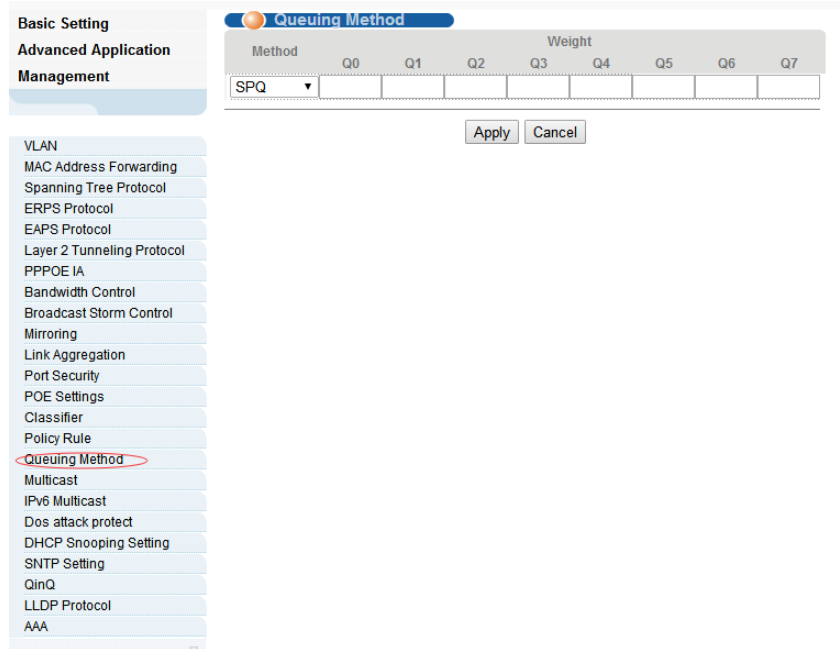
Basic Setting
Advanced Application
Management

VLAN
MAC Address Forwarding
Spanning Tree Protocol
ERPS Protocol
EAPS Protocol
Layer 2 Tunneling Protocol
PPPOE IA
Bandwidth Control
Broadcast Storm Control
Mirroring
Link Aggregation
Port Security
POE Settings
Classifier
Policy Rule
Queuing Method
Multicast
IPv6 Multicast
Dos attack protect
DHCP Snooping Setting
SNTP Setting
QinQ
LLDP Protocol
AAA

Queuing Method

| Method | Weight | | | | | | | |
|---|---|---|---|---|---|---|---|---|
| | Q0 | Q1 | Q2 | Q3 | Q4 | Q5 | Q6 | Q7 |
| SPQ ▾ | | | | | | | | |

Apply Cancel